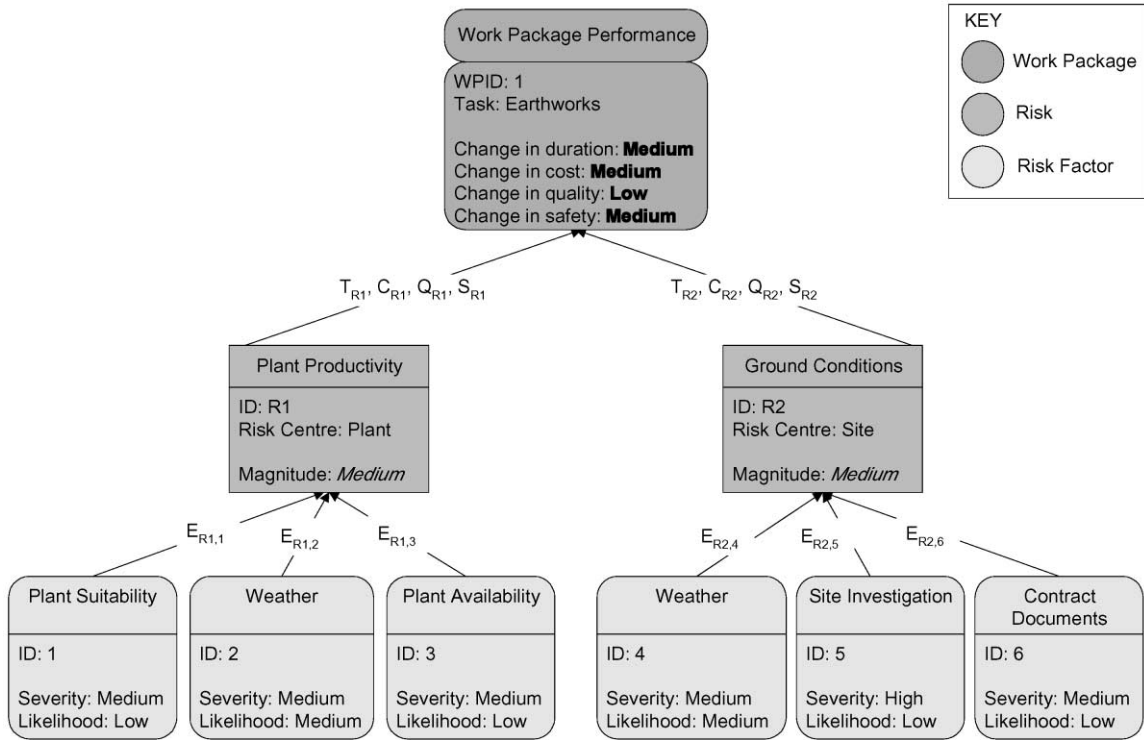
Work Package Performance

WPID: 1
Task: Earthworks

Change in duration: **Medium**
Change in cost: **Medium**
Change in quality: **Low**
Change in safety: **Medium**

KEY
Work Package
Risk
Risk Factor

$T_{R1}, C_{R1}, Q_{R1}, S_{R1}$

$T_{R2}, C_{R2}, Q_{R2}, S_{R2}$

Plant Productivity

ID: R1
Risk Centre: Plant

Magnitude: *Medium*

Ground Conditions

ID: R2
Risk Centre: Site

Magnitude: *Medium*

$E_{R1,1}$ $E_{R1,2}$ $E_{R1,3}$

$E_{R2,4}$ $E_{R2,5}$ $E_{R2,6}$

Plant Suitability

ID: 1

Severity: Medium
Likelihood: Low

Weather

ID: 2

Severity: Medium
Likelihood: Medium

Plant Availability

ID: 3

Severity: Medium
Likelihood: Low

Weather

ID: 4

Severity: Medium
Likelihood: Medium

Site Investigation

ID: 5

Severity: High
Likelihood: Low

Contract Documents

ID: 6

Severity: Medium
Likelihood: Low